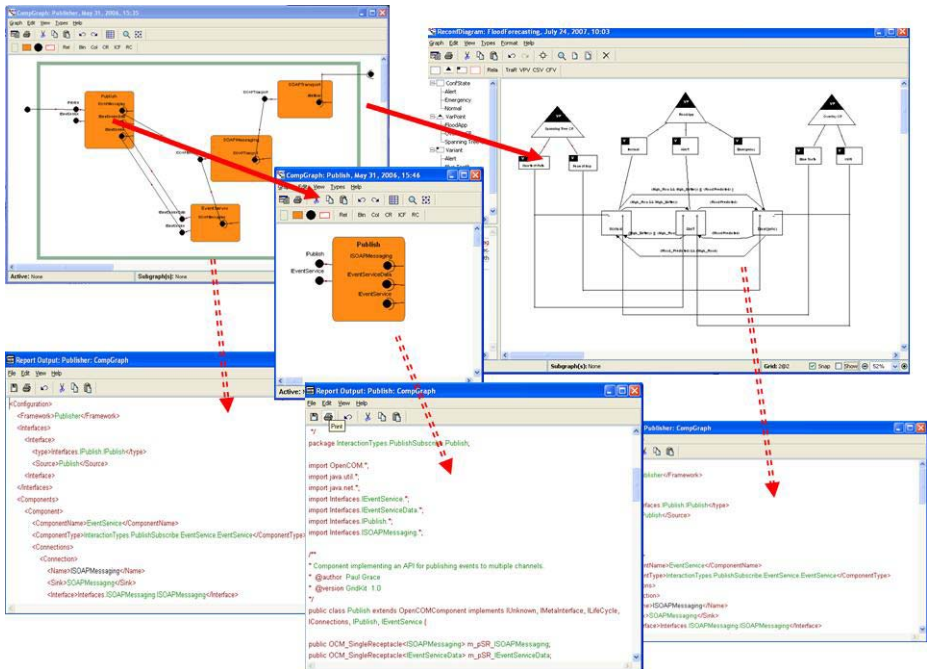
CompGraph: Publisher, May 31, 2006, 15:35

Graph Edit View Types Help

Rel Bin Col ICF RC

Publish
ISOAPMessaging
EventServiceData
EventService

ISOAPMessaging
EventService

Active: None
Subgraph(s): None

ReconfDiagram: FloodForecasting, July 24, 2007, 10:03

Graph Edit View Types Format Help

Role Traft VPV CSV CFV

ConfState
Alert
Emergency
Normal
VarPoint
FloodApp
Spanning Tree
Variant
Alert

Subgraph(s): None
Grid: 20
Snap
Show
52%

CompGraph: Publish, May 31, 2006, 15:46

Graph Edit View Types Help

Rel Bin Col ICF RC

Publish
EventService
Publish
ISOAPMessaging
EventServiceData
EventService

Active: None

Report Output: Publisher: CompGraph

File Edit View Help

<Configuration>
<Framework>Publisher</Framework>
<Interfaces>
<Interface>
<type>Interfaces.IPublish.IPublish</type>
<Source>Publish</Source>
</Interface>
</Interfaces>
<Components>
<Component>
<ComponentName>EventService</ComponentName>
<ComponentType>InteractionTypes.PublishSubscribe.EventService.EventService</ComponentType>
<Connections>
<Connection>
<Name>ISOAPMessaging</Name>
<Sink>ISOAPMessaging</Sink>
<Interface>Interfaces.ISOAPMessaging.ISOAPMessaging</Interface>

Report Output: Publish: CompGraph

File Edit View Help

Print

*/
package InteractionTypes.PublishSubscribe.Publish;

import OpenCOM.*;
import java.util.*;
import java.net.*;
import Interfaces.IEventService.*;
import Interfaces.IEventServiceData.*;
import Interfaces.IPublish.*;
import Interfaces.ISOAPMessaging.*;

/**
* Component implementing an API for publishing events to multiple channels.
* @author Paul Grace
* @version GridKit 1.0
*/
public class Publish extends OpenCOMComponent implements IUnknown, IMetaInterface, ILifeCycle, IConnections, IPublish, IEventService {

public OCM_SingleReceptacle<ISOAPMessaging> m_pSR_ISOAPMessaging;
public OCM_SingleReceptacle<IEventServiceData> m_pSR_IEventServiceData;

Publisher: CompGraph

lisher</Framework>

faces.IPublish.IPublish</type>
Publish</Source>

entName>EventService</ComponentName>
ntType>InteractionTypes.PublishSubscribe.EventService.EventService</ComponentType>
ns>
ction>
ne>ISOAPMessaging</Name>
>ISOAPMessaging</Sink>
face>Interfaces.ISOAPMessaging.ISOAPMessaging</Interface>